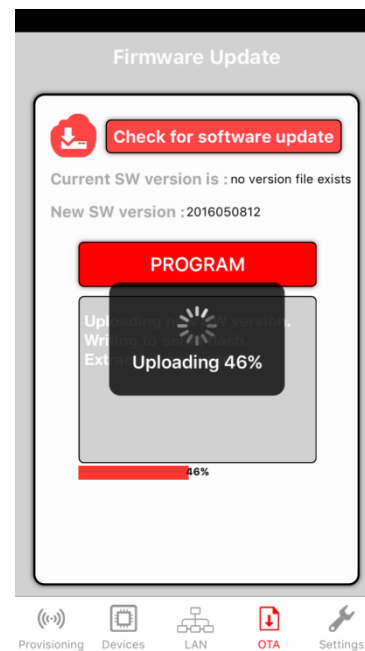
Firmware Update

Check for software update

Current SW version is : no version file exists

New SW version : 2016050812

PROGRAM

Uploading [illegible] version.
Wri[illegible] to se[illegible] flash.
Ext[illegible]

Uploading 46%

46%

Provisioning Devices LAN OTA Settings